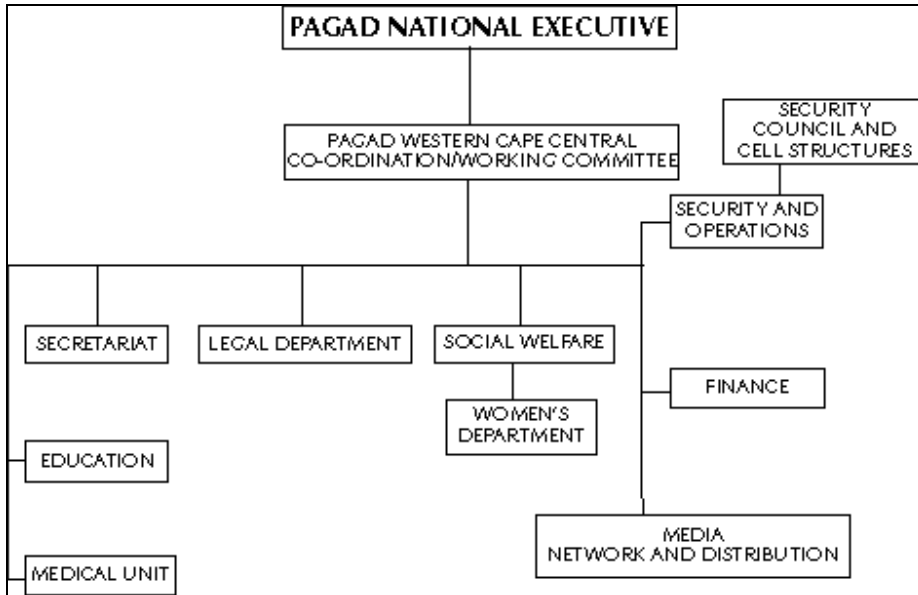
PAGAD NATIONAL EXECUTIVE

PAGAD WESTERN CAPE CENTRAL CO-ORDINATION/WORKING COMMITTEE

SECURITY COUNCIL AND CELL STRUCTURES

SECURITY AND OPERATIONS

SECRETARIAT

LEGAL DEPARTMENT

SOCIAL WELFARE

WOMEN'S DEPARTMENT

FINANCE

EDUCATION

MEDIA NETWORK AND DISTRIBUTION

MEDICAL UNIT